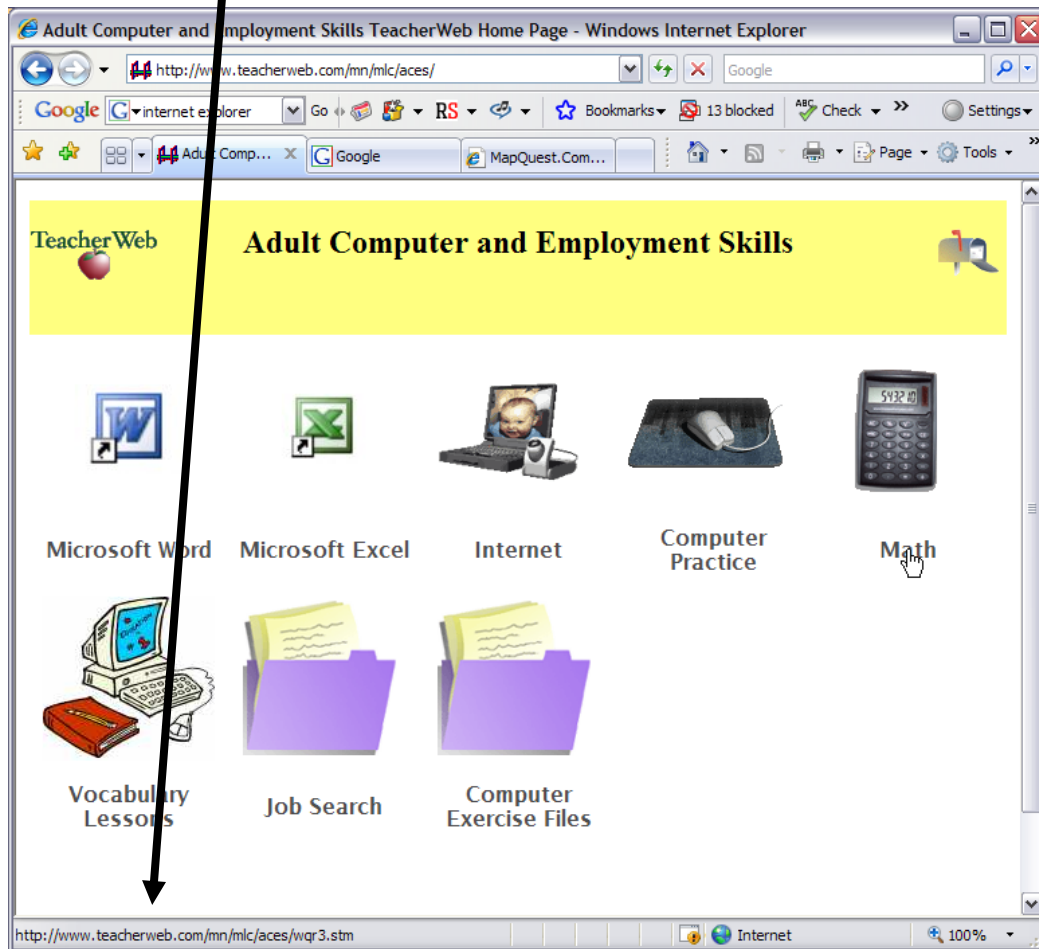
Adult Computer and Employment Skills TeacherWeb Home Page - Windows Internet Explorer

http://www.teacherweb.com/mn/mlc/aces/

Google

Google internet explorer Go RS Bookmarks 13 blocked Check Settings

Adult Comp... Google MapQuest.Com... Page Tools

TeacherWeb

Adult Computer and Employment Skills

54321.0

Microsoft Word

Microsoft Excel

Internet

Computer Practice

Math

Vocabulary Lessons

Job Search

Computer Exercise Files

http://www.teacherweb.com/mn/mlc/aces/wqr3.stm

Internet

100%